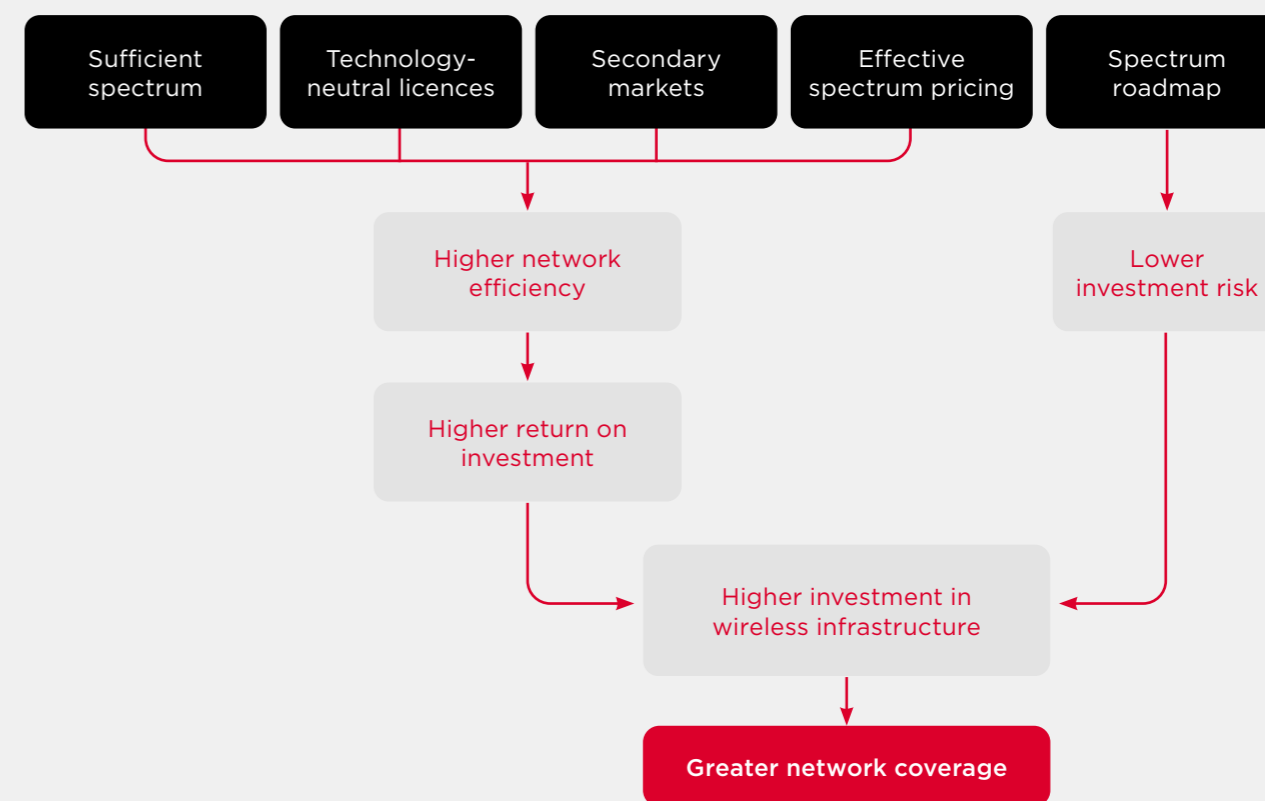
Sufficient spectrum

Technology-neutral licences

Secondary markets

Effective spectrum pricing

Spectrum roadmap

Higher network efficiency

Lower investment risk

Higher return on investment

Higher investment in wireless infrastructure

Greater network coverage